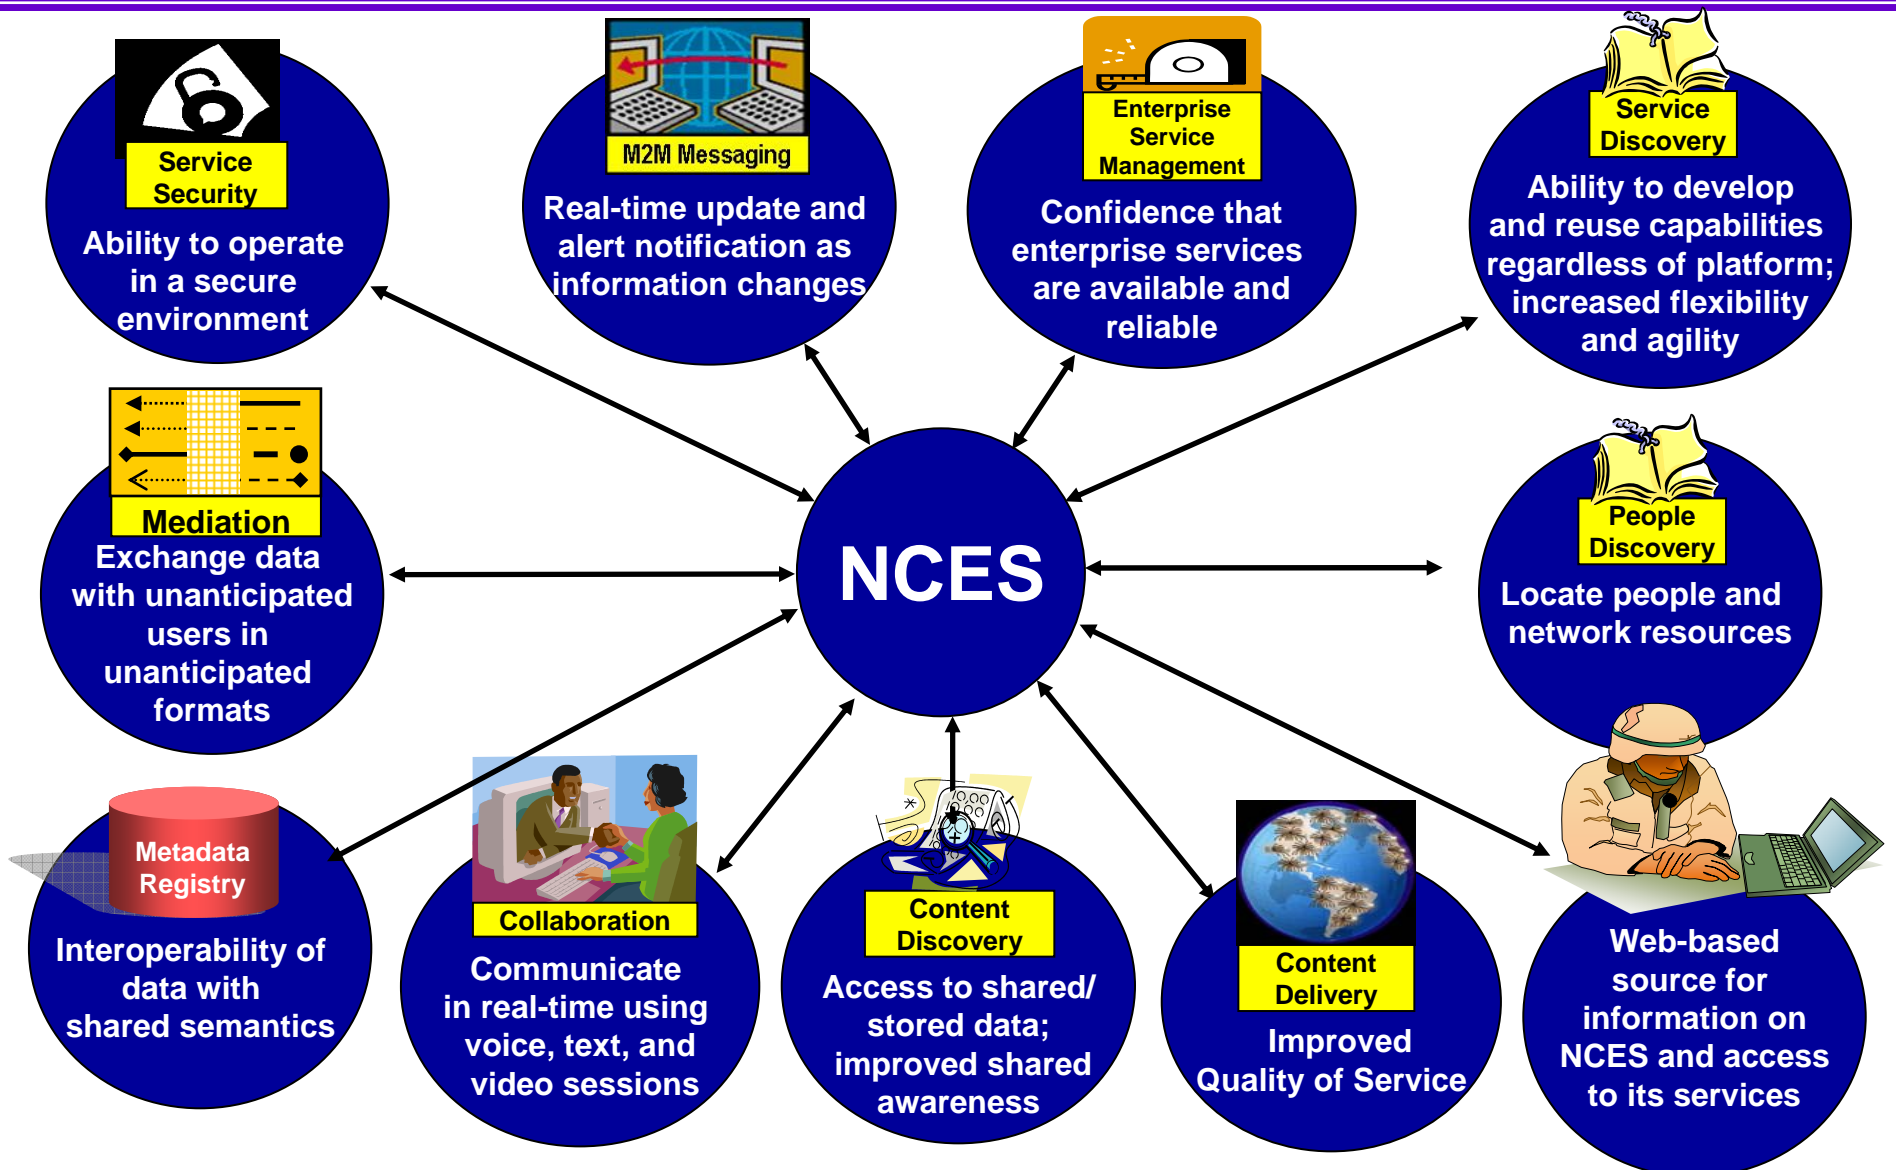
Service Security

Ability to operate in a secure environment

M2M Messaging

Real-time update and alert notification as information changes

Enterprise Service Management

Confidence that enterprise services are available and reliable

Service Discovery

Ability to develop and reuse capabilities regardless of platform; increased flexibility and agility

Mediation

Exchange data with unanticipated users in unanticipated formats

NCES

People Discovery

Locate people and network resources

Metadata Registry

Interoperability of data with shared semantics

Collaboration

Communicate in real-time using voice, text, and video sessions

Content Discovery

Access to shared/ stored data; improved shared awareness

Content Delivery

Improved Quality of Service

Web-based source for information on NCES and access to its services